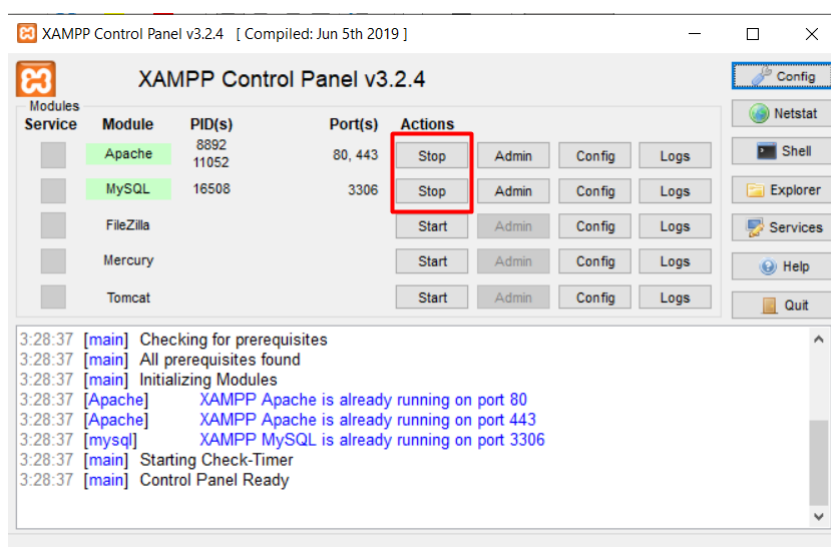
XAMPP Control Panel v3.2.4 [ Compiled: Jun 5th 2019 ]

XAMPP Control Panel v3.2.4

Config
Netstat
Shell
Explorer
Services
Help
Quit

Modules

| Service | Module | PID(s) | Port(s) | Actions | | | |
|---|---|---|---|---|---|---|---|
| | Apache | 8892 11052 | 80, 443 | Stop | Admin | Config | Logs |
| | MySQL | 16508 | 3306 | Stop | Admin | Config | Logs |
| | FileZilla | | | Start | Admin | Config | Logs |
| | Mercury | | | Start | Admin | Config | Logs |
| | Tomcat | | | Start | Admin | Config | Logs |

3:28:37 [main] Checking for prerequisites
3:28:37 [main] All prerequisites found
3:28:37 [main] Initializing Modules
3:28:37 [Apache] XAMPP Apache is already running on port 80
3:28:37 [Apache] XAMPP Apache is already running on port 443
3:28:37 [mysql] XAMPP MySQL is already running on port 3306
3:28:37 [main] Starting Check-Timer
3:28:37 [main] Control Panel Ready